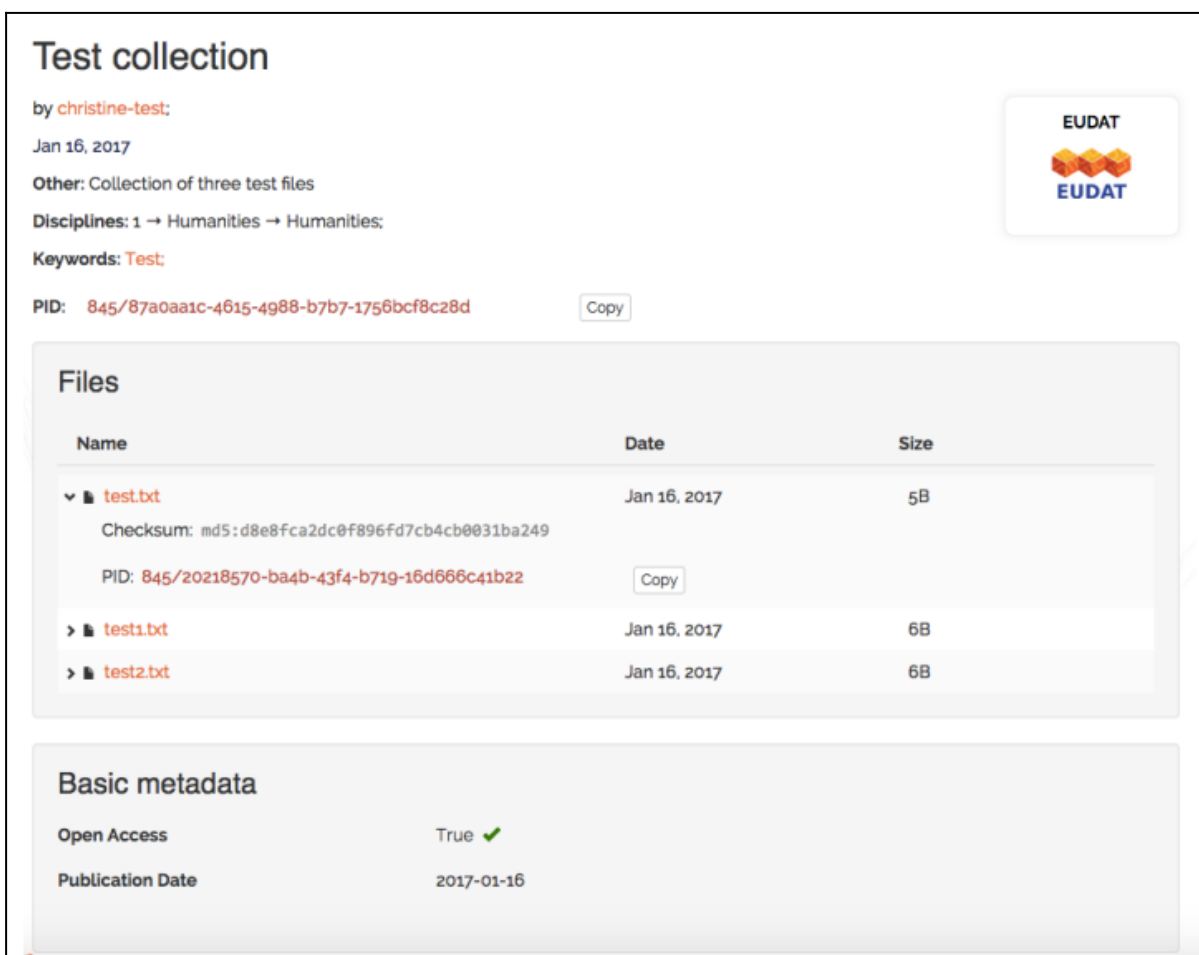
Test collection

by christine-test;

Jan 16, 2017

Other: Collection of three test files

Disciplines: 1 → Humanities → Humanities;

Keywords: Test;

PID: 845/87a0aa1c-4615-4988-b7b7-1756bcf8c28d Copy

EUDAT

EUDAT

Files

| Name | Date | Size |
|---|---|---|
| test.txt | Jan 16, 2017 | 5B |
| Checksum: md5:d8e8fca2dc0f896fd7cb4cb0031ba249 | | |
| PID: 845/20218570-ba4b-43f4-b719-16d666c41b22 Copy | | |
| test1.txt | Jan 16, 2017 | 6B |
| test2.txt | Jan 16, 2017 | 6B |

Basic metadata

Open Access True

Publication Date 2017-01-16